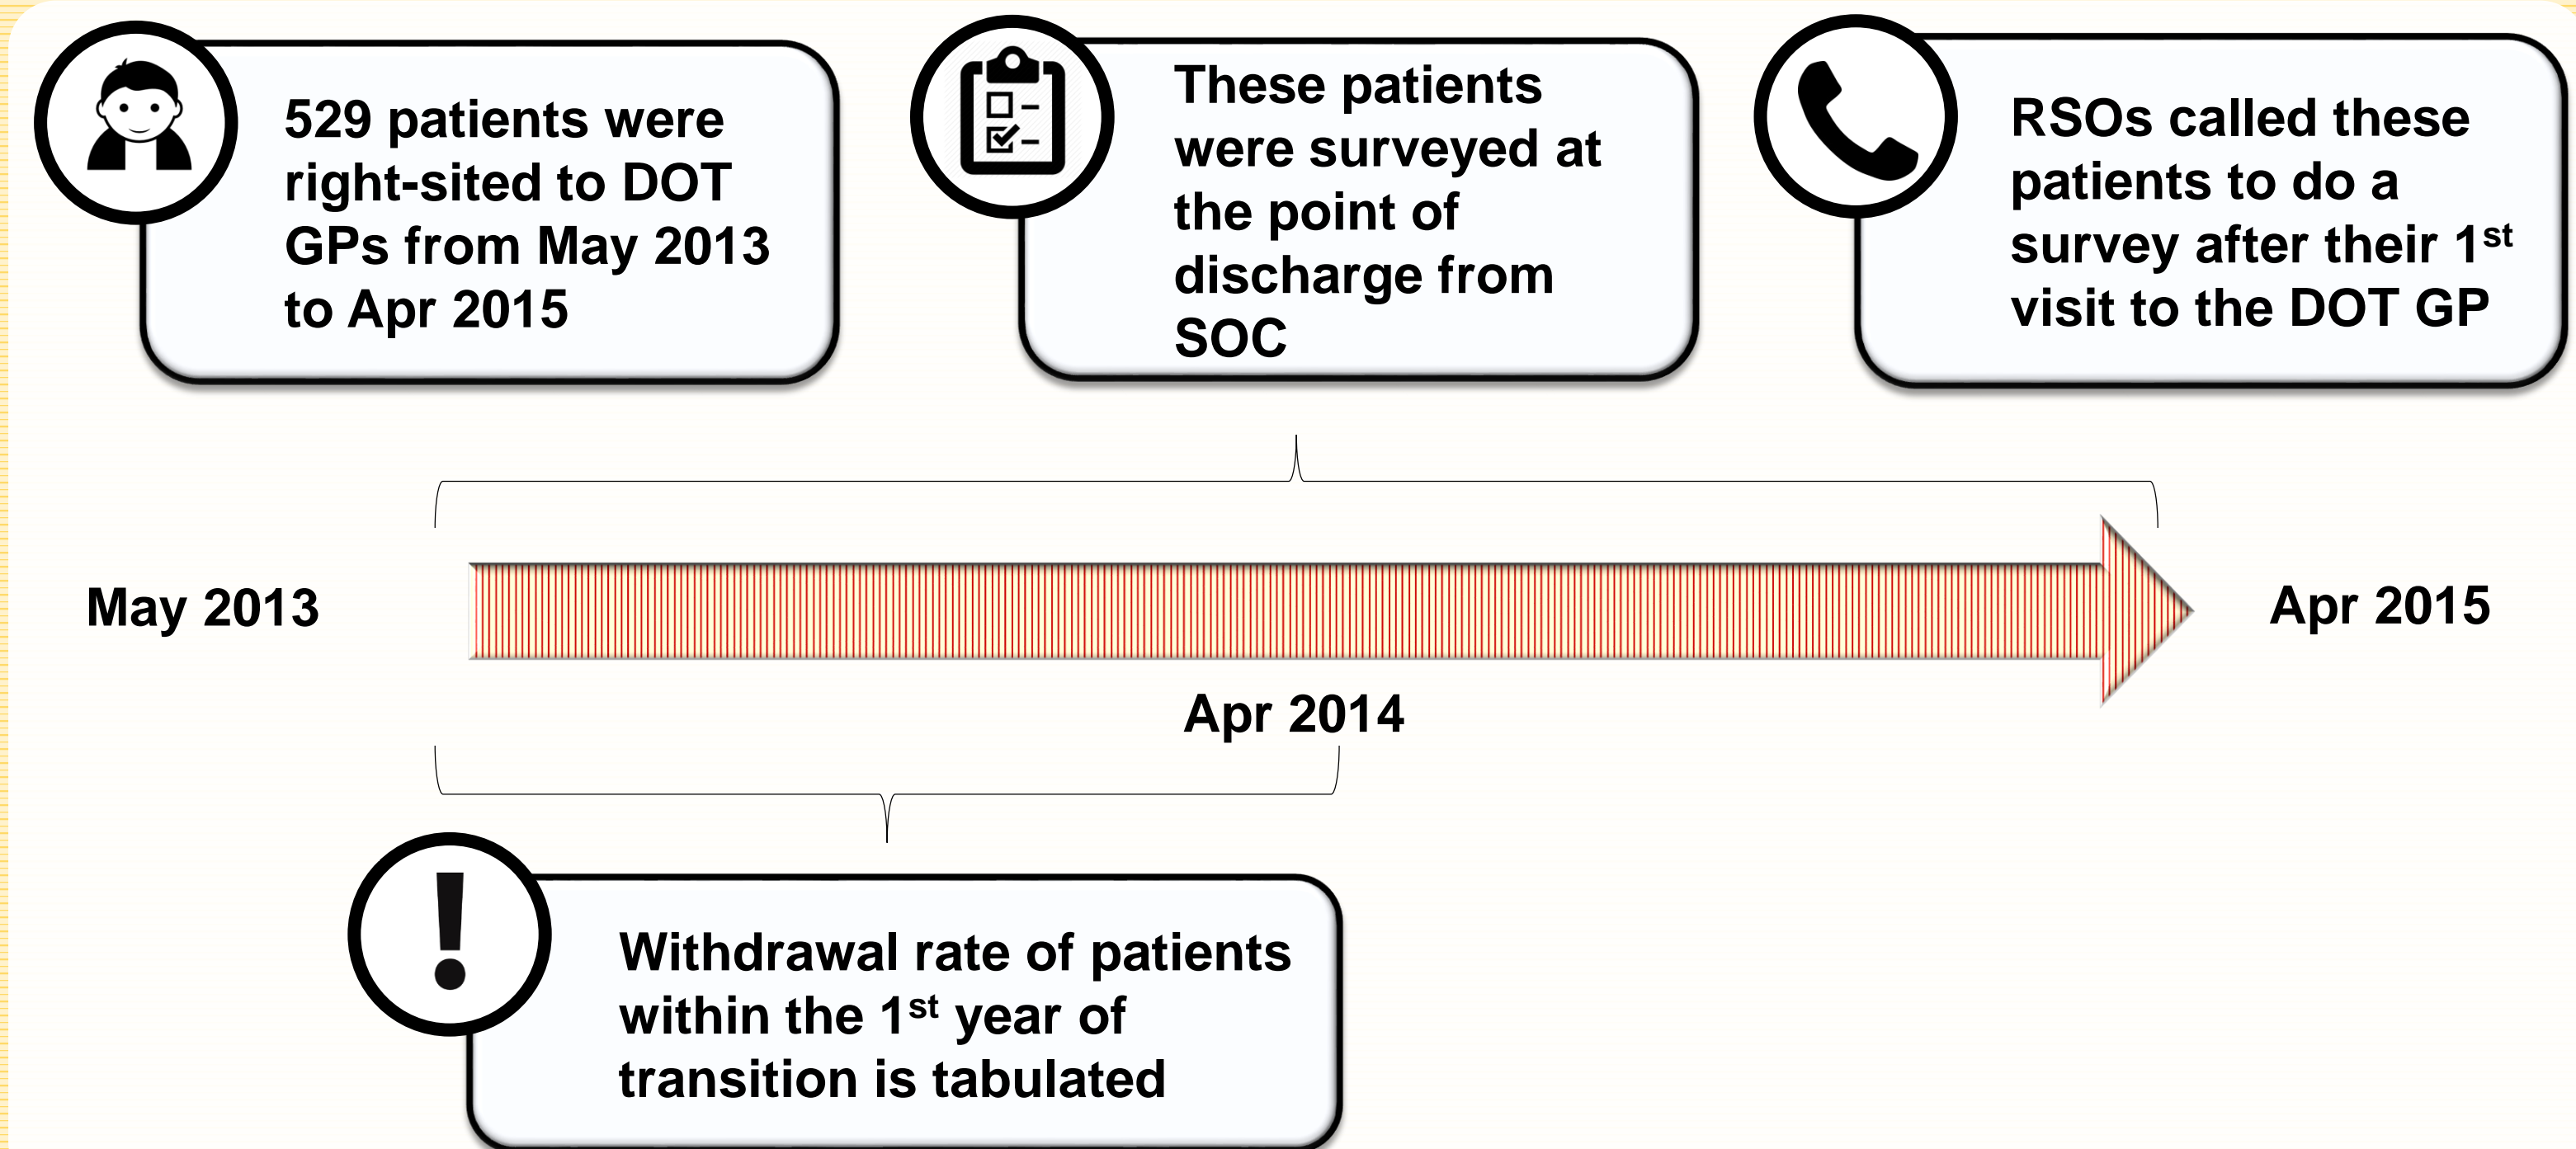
529 patients were right-sited to DOT GPs from May 2013 to Apr 2015

These patients were surveyed at the point of discharge from SOC

RSOs called these patients to do a survey after their 1$^{st}$ visit to the DOT GP

May 2013

Apr 2015

Apr 2014

!

Withdrawal rate of patients within the 1$^{st}$ year of transition is tabulated